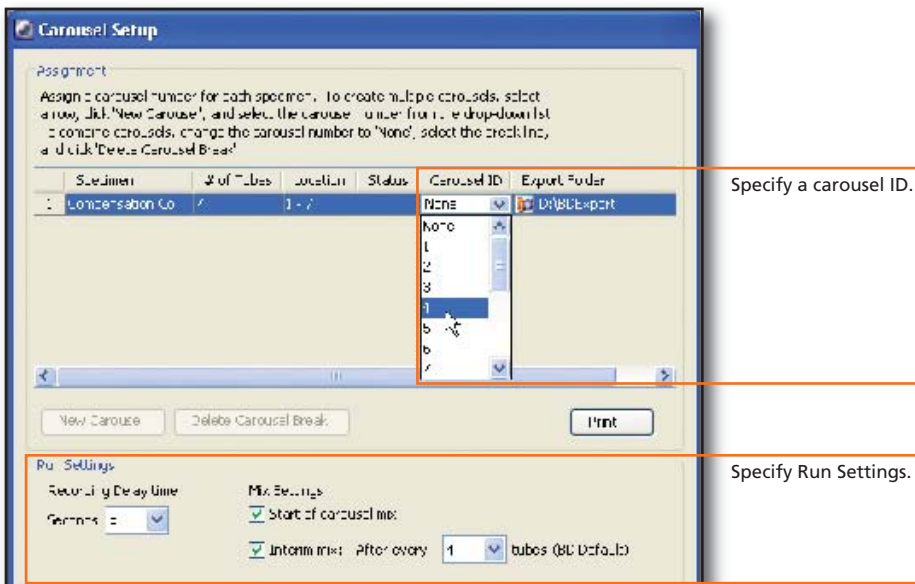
Carousel Setup

Assignment

Assign a carousel number for each specimen. To create multiple carousels, select a row, click 'New Carousel', and select the carousel number from the drop-down list. To combine carousels, change the carousel number to 'None', select the break line, and click 'Delete Carousel Break'.

| | Specimen | # of Tubes | Location | Status | Carousel ID | Export Folder |
|---|---|---|---|---|---|---|
| 1 | Compensation Co | 7 | 1 - 7 | | None | D:\BDExport |

None
1
2
3
4
5
6
7

Specify a carousel ID.

New Carousel

Delete Carousel Break

Print

Run Settings

Recording Delay time

Seconds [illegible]

Mix Settings

Start of carousel mix

Intermix After every 1 tubes (BD Default)

Specify Run Settings.